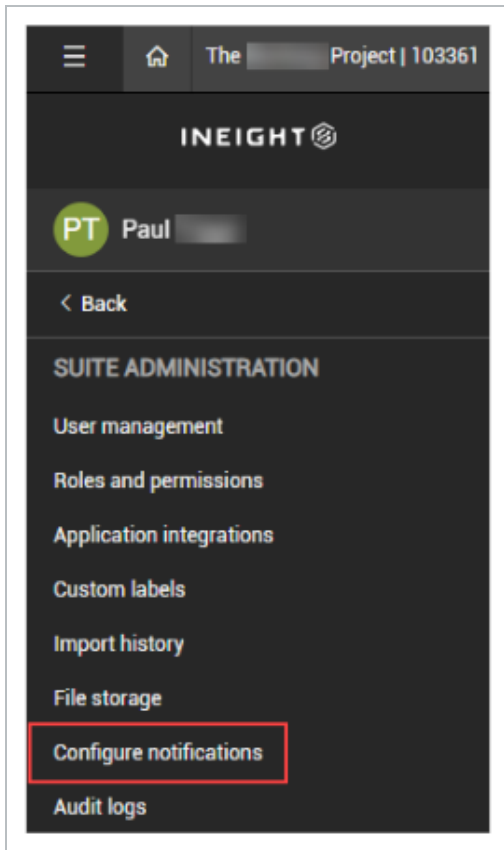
The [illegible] Project | 103361

INEIGHT

PT Paul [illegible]

< Back

SUITE ADMINISTRATION

User management

Roles and permissions

Application integrations

Custom labels

Import history

File storage

Configure notifications

Audit logs